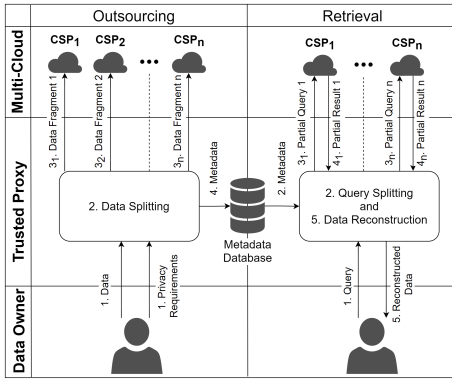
Outsourcing

Retrieval

Multi-Cloud

$CSP_1$ $CSP_2$ ••• $CSP_n$

$CSP_1$ ••• $CSP_n$

$3_1$. Data Fragment 1

$3_2$. Data Fragment 2

$3_n$. Data Fragment n

4. Metadata

2. Metadata

$3_1$. Partial Query 1

$4_1$. Partial Result 1

$3_n$. Partial Query n

$4_n$. Partial Result n

Trusted Proxy

2. Data Splitting

Metadata Database

2. Query Splitting and 5. Data Reconstruction

Data Owner

1. Data

1. Privacy Requirements

1. Query

5. Reconstructed Data